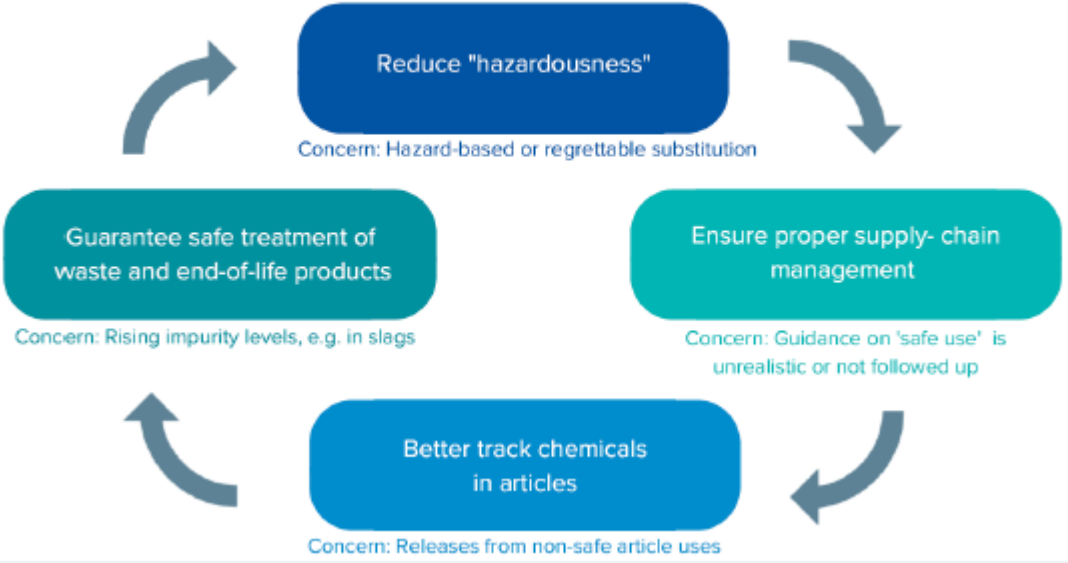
Reduce "hazardousness"

Concern: Hazard-based or regrettable substitution

Ensure proper supply- chain management

Concern: Guidance on 'safe use' is unrealistic or not followed up

Better track chemicals in articles

Concern: Releases from non-safe article uses

Guarantee safe treatment of waste and end-of-life products

Concern: Rising impurity levels, e.g. in slags